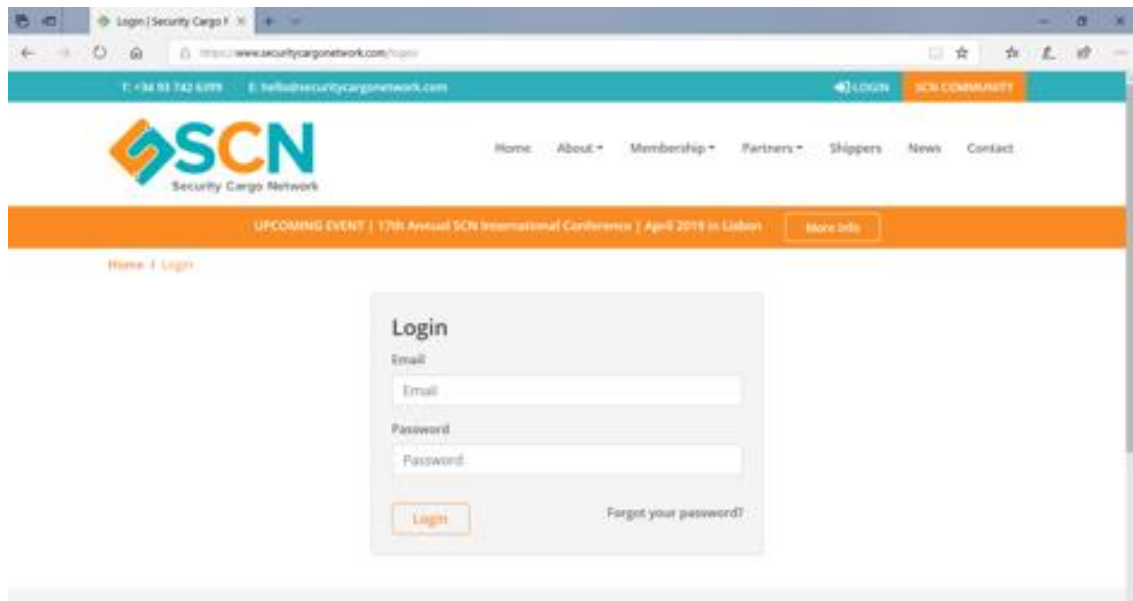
Login | Security Cargo N ×

https://www.securitycargonetwork.com/login

T: +34 93 742 6399 E: hello@securitycargonetwork.com

LOGIN SCN COMMUNITY

SCN
Security Cargo Network

Home About Membership Partners Shippers News Contact

UPCOMING EVENT | 17th Annual SCN International Conference | April 2019 in Lisbon More Info

Home / Login

Login

Email

Email

Password

Password

Login

Forgot your password?